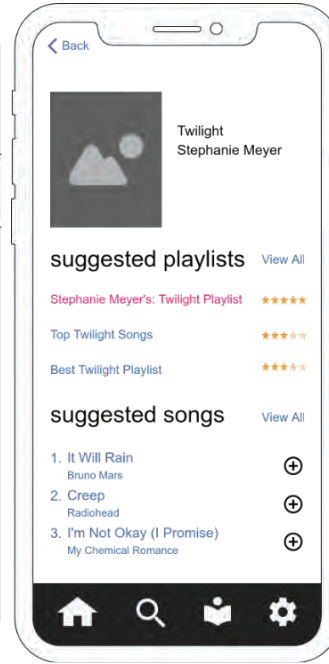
< Back

Twilight
Stephanie Meyer

suggested playlists View All

Stephanie Meyer's: Twilight Playlist ★★★★★

Top Twilight Songs ★★★★★

Best Twilight Playlist ★★★★★

suggested songs View All

1. It Will Rain
Bruno Mars

2. Creep
Radiohead

3. I'm Not Okay (I Promise)
My Chemical Romance